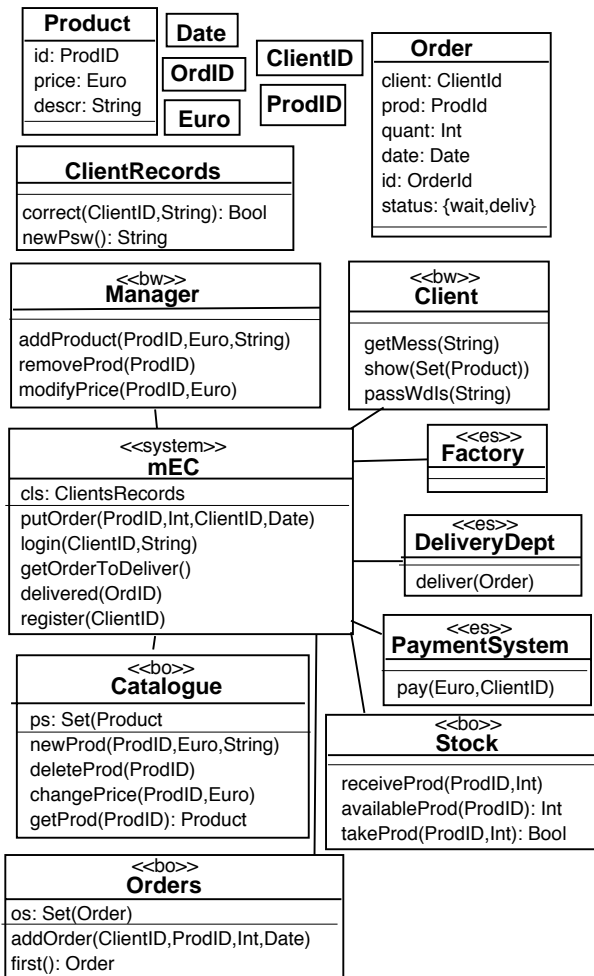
Product
id: ProdID
price: Euro
descr: String

Date

OrdID

Euro

ClientID

ProdID

Order
client: ClientId
prod: ProdId
quant: Int
date: Date
id: OrderId
status: {wait,deliv}

ClientRecords
correct(ClientID,String): Bool
newPsw(): String

<<bw>>
Manager
addProduct(ProdID,Euro,String)
removeProd(ProdID)
modifyPrice(ProdID,Euro)

<<bw>>
Client
getMess(String)
show(Set(Product))
passWdIs(String)

<<system>>
mEC
cls: ClientsRecords
putOrder(ProdID,Int,ClientID,Date)
login(ClientID,String)
getOrderToDeliver()
delivered(OrdID)
register(ClientID)

<<es>>
Factory

<<es>>
DeliveryDept
deliver(Order)

<<es>>
PaymentSystem
pay(Euro,ClientID)

<<bo>>
Catalogue
ps: Set(Product
newProd(ProdID,Euro,String)
deleteProd(ProdID)
changePrice(ProdID,Euro)
getProd(ProdID): Product

<<bo>>
Stock
receiveProd(ProdID,Int)
availableProd(ProdID): Int
takeProd(ProdID,Int): Bool

<<bo>>
Orders
os: Set(Order)
addOrder(ClientID,ProdID,Int,Date)
first(): Order